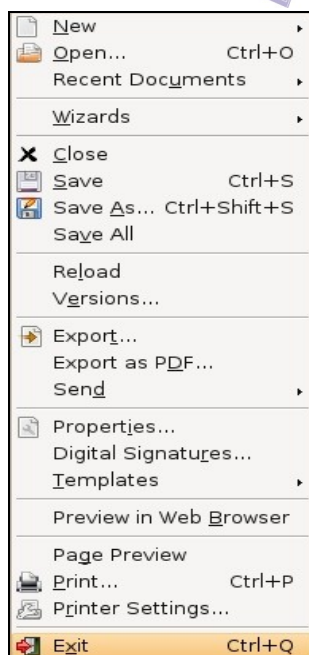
New
Open... Ctrl+O
Recent Documents
Wizards
Close
Save Ctrl+S
Save As... Ctrl+Shift+S
Save All
Reload
Versions...
Export...
Export as PDF...
Send
Properties...
Digital Signatures...
Templates
Preview in Web Browser
Page Preview
Print... Ctrl+P
Printer Settings...
Exit Ctrl+Q